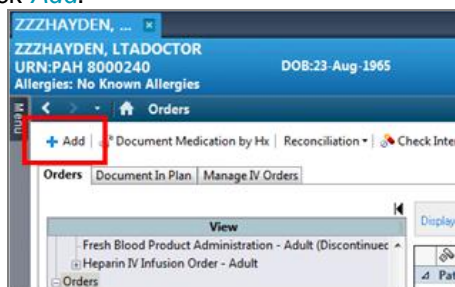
ck Add.

ZZZHAYDEN, ...

ZZZHAYDEN, LTADOCTOR
URN:PAH 8000240
Allergies: No Known Allergies
DOB:23-Aug-1965

Menu

Orders

+ Add | Document Medication by Hx | Reconciliation | Check Inter

Orders | Document In Plan | Manage IV Orders

View
Fresh Blood Product Administration - Adult (Discontinuec
Heparin IV Infusion Order - Adult
Orders

Display

Pat